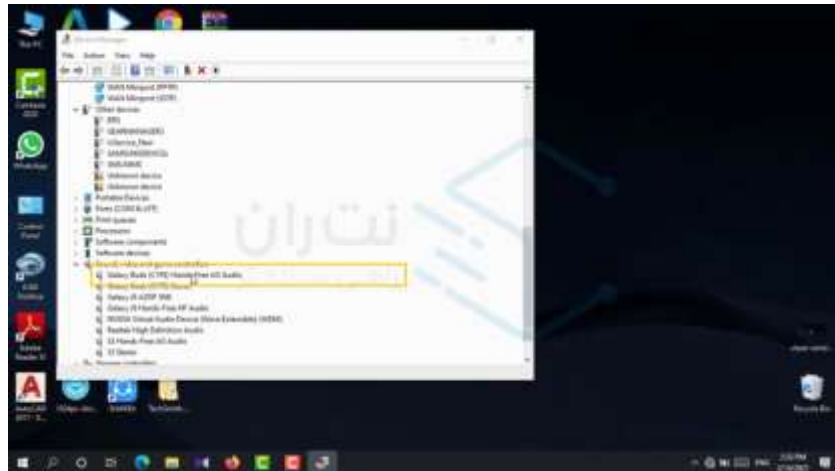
This PC

Device Manager

File Action View Help

WAN Miniport (PPTP)
WAN Miniport (SSTP)
Other devices
BRS
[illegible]
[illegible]
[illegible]
Unknown device
Unknown device
Portable Devices
Ports (COM & LPT)
Print queues
Processors
Software components
Software devices
Sound, video and game controllers
Galaxy Buds (C7FE) Hands-Free AG Audio
Galaxy Buds (C7FE) Stereo
Galaxy J5 A2DP SNK
Galaxy J5 Hands-Free HF Audio
NVIDIA Virtual Audio Device (Wave Extensible) (WDM)
Realtek High Definition Audio
S3 Hands-Free AG Audio
S3 Stereo
Storage controllers

نترات

Recycle Bin